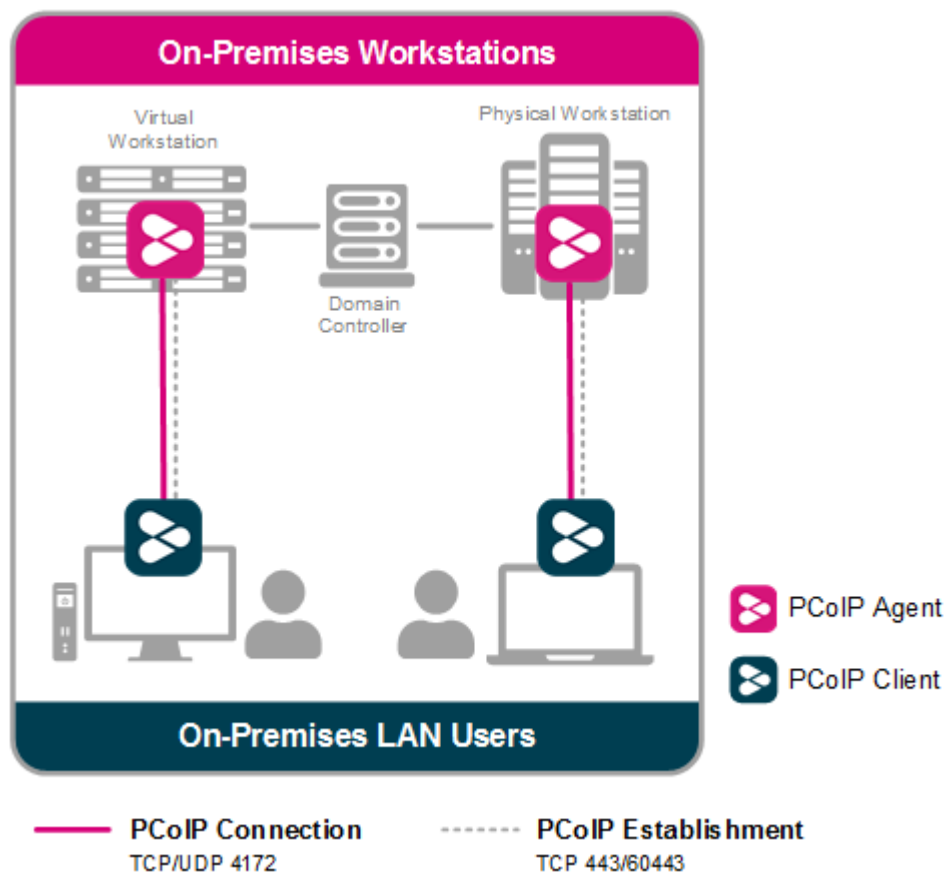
On-Premises Workstations

Virtual Workstation

Physical Workstation

Domain Controller

PCoIP Agent

PCoIP Client

On-Premises LAN Users

PCoIP Connection
TCP/UDP 4172

PCoIP Establishment
TCP 443/60443